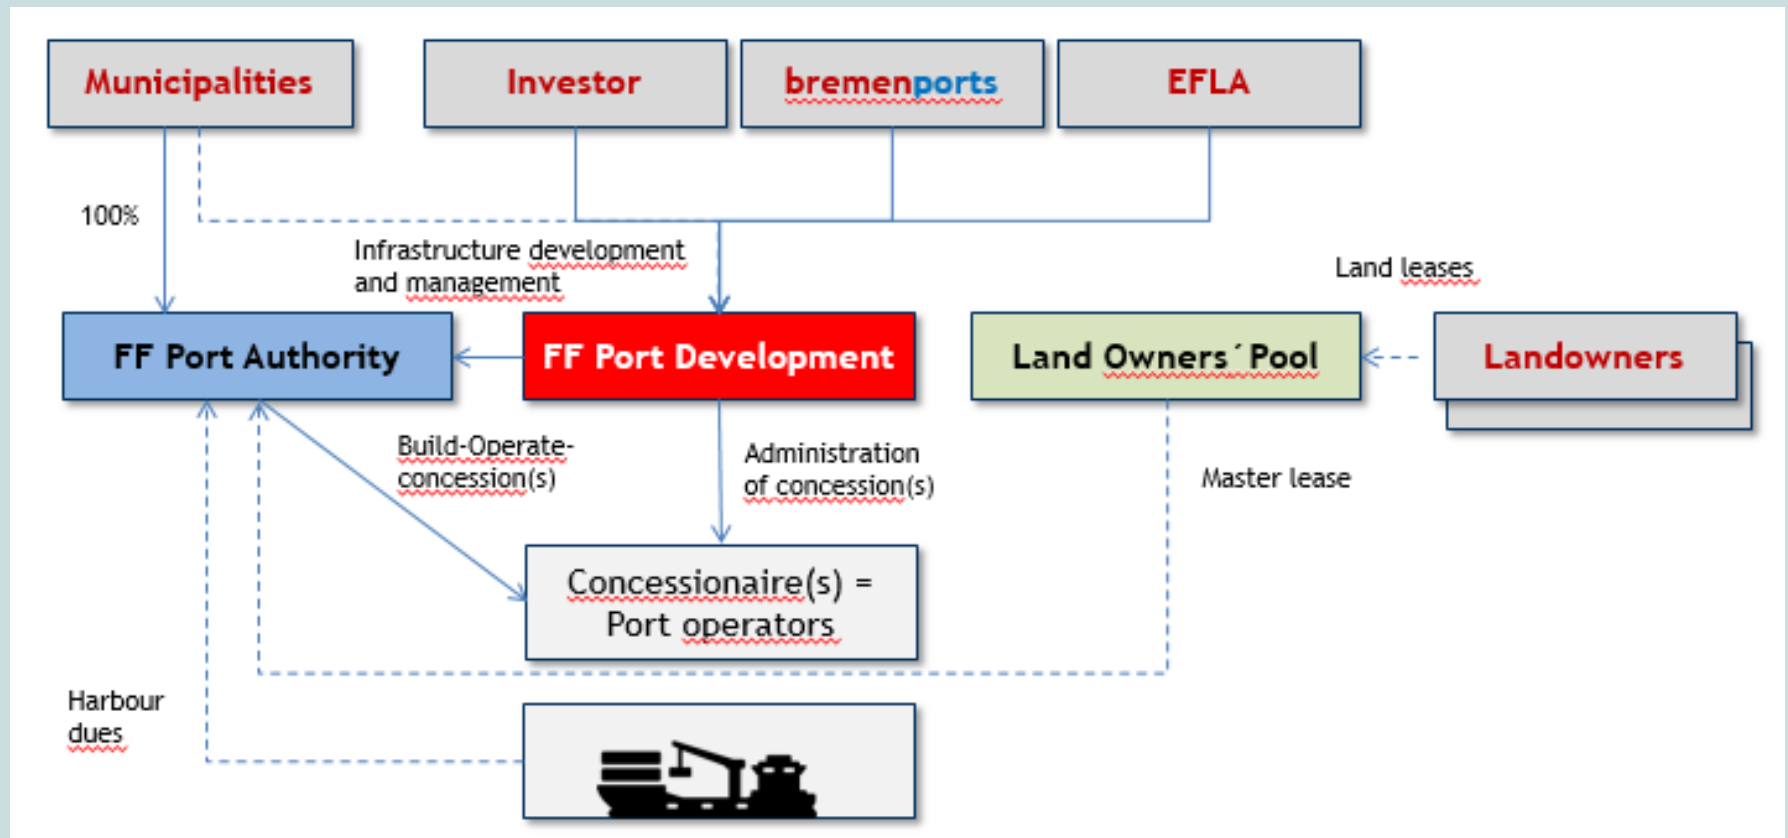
Municipalities

Investor

bremenports

EFLA

100%

Infrastructure development and management

Land leases

FF Port Authority

FF Port Development

Land Owners´Pool

Landowners

Build-Operate-concession(s)

Administration of concession(s)

Master lease

Concessionaire(s) = Port operators

Harbour dues